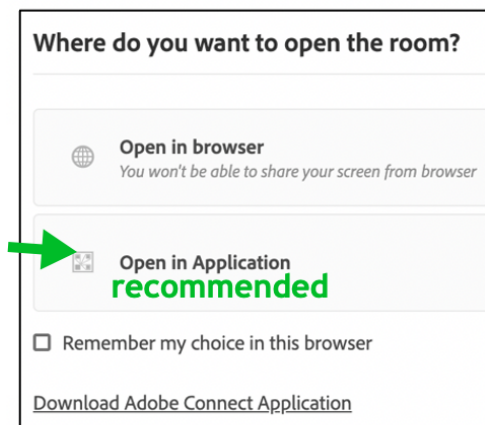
Where do you want to open the room?

Open in browser
You won't be able to share your screen from browser

Open in Application
recommended

Remember my choice in this browser

Download Adobe Connect Application